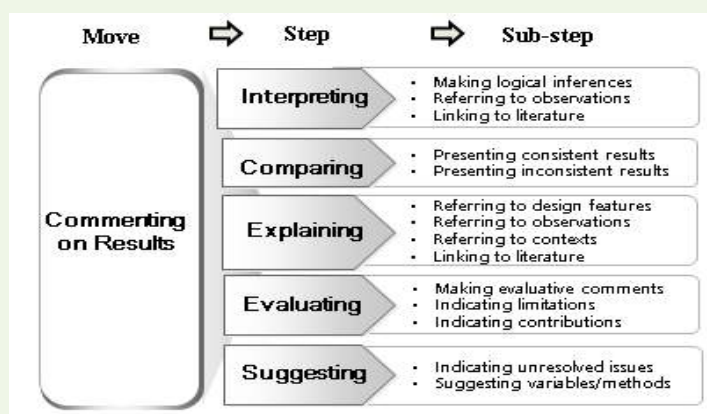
Move ⇨ Step ⇨ Sub-step

Commenting on Results

Interpreting
- Making logical inferences
- Referring to observations
- Linking to literature

Comparing
- Presenting consistent results
- Presenting inconsistent results

Explaining
- Referring to design features
- Referring to observations
- Referring to contexts
- Linking to literature

Evaluating
- Making evaluative comments
- Indicating limitations
- Indicating contributions

Suggesting
- Indicating unresolved issues
- Suggesting variables/methods